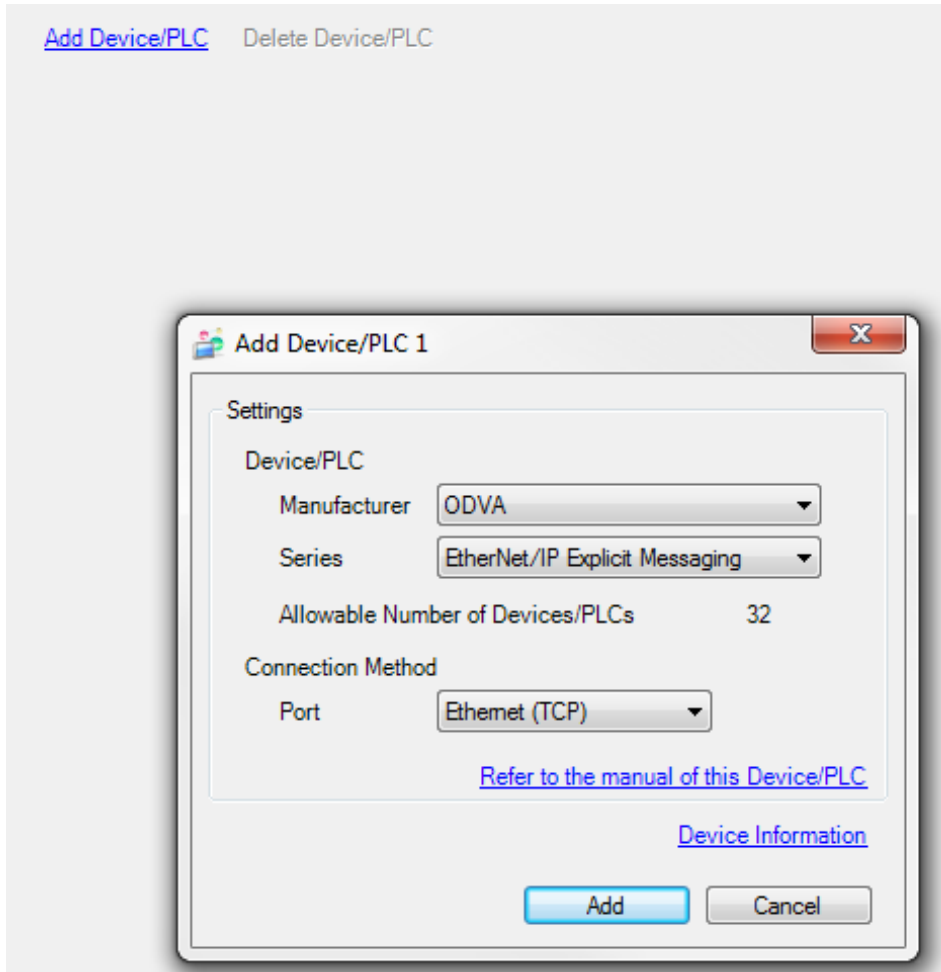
Add Device/PLC Delete Device/PLC

Add Device/PLC 1

Settings

Device/PLC

Manufacturer ODVA

Series EtherNet/IP Explicit Messaging

Allowable Number of Devices/PLCs 32

Connection Method

Port Ethernet (TCP)

Refer to the manual of this Device/PLC

Device Information

Add Cancel